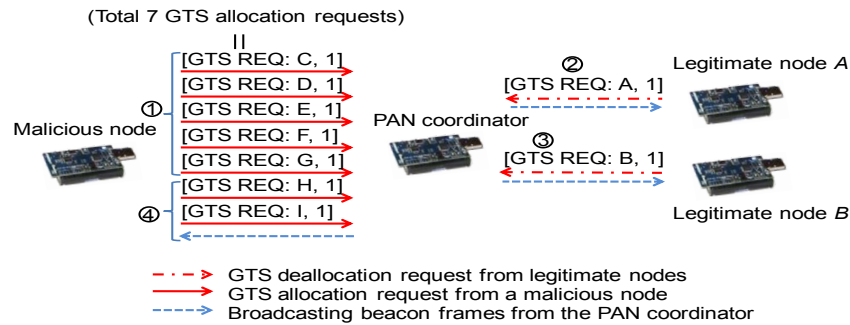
(Total 7 GTS allocation requests)

||

[GTS REQ: C, 1]
[GTS REQ: D, 1]
①
[GTS REQ: E, 1]
Malicious node
[GTS REQ: F, 1]
[GTS REQ: G, 1]
[GTS REQ: H, 1]
④
[GTS REQ: I, 1]

PAN coordinator

②
[GTS REQ: A, 1]
Legitimate node $A$

③
[GTS REQ: B, 1]
Legitimate node $B$

GTS deallocation request from legitimate nodes
GTS allocation request from a malicious node
Broadcasting beacon frames from the PAN coordinator